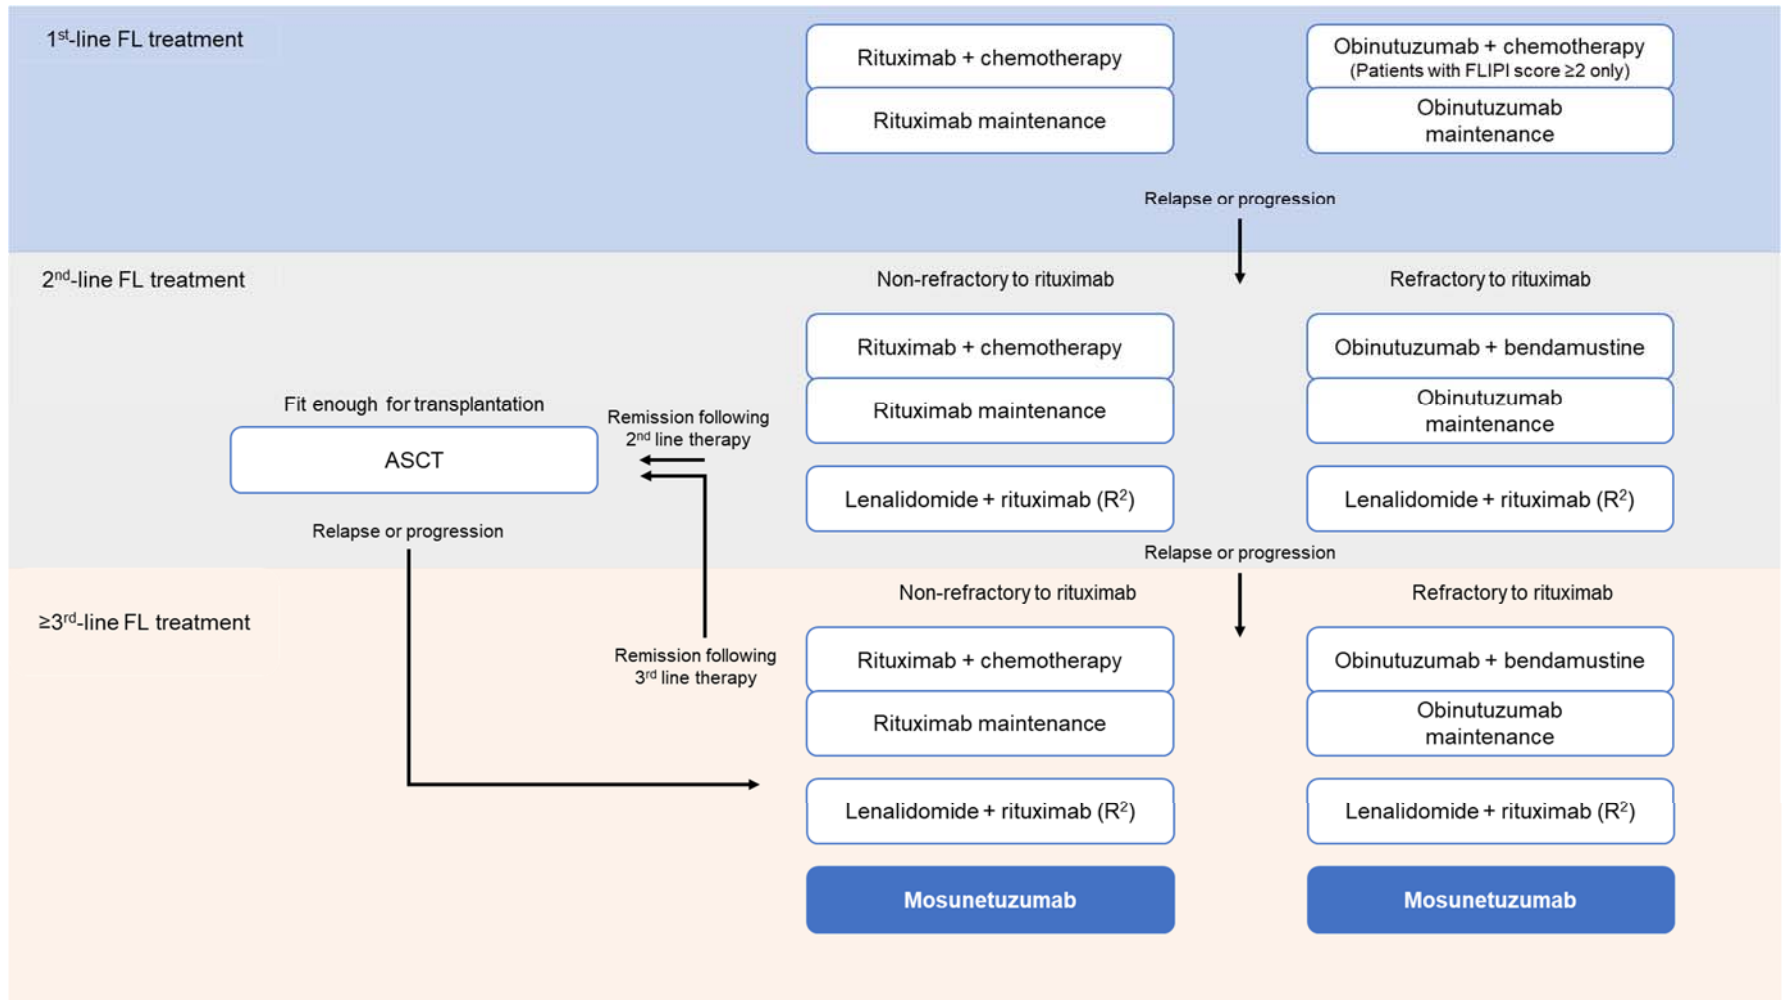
1$^{st}$-line FL treatment

Rituximab + chemotherapy

Rituximab maintenance

Obinutuzumab + chemotherapy (Patients with FLIPI score ≥2 only)

Obinutuzumab maintenance

Relapse or progression

2$^{nd}$-line FL treatment

Non-refractory to rituximab

Refractory to rituximab

Rituximab + chemotherapy

Rituximab maintenance

Obinutuzumab + bendamustine

Obinutuzumab maintenance

Fit enough for transplantation

ASCT

Remission following 2$^{nd}$ line therapy

Lenalidomide + rituximab (R$^2$)

Lenalidomide + rituximab (R$^2$)

Relapse or progression

Relapse or progression

≥3$^{rd}$-line FL treatment

Non-refractory to rituximab

Refractory to rituximab

Remission following 3$^{rd}$ line therapy

Rituximab + chemotherapy

Rituximab maintenance

Obinutuzumab + bendamustine

Obinutuzumab maintenance

Lenalidomide + rituximab (R$^2$)

Lenalidomide + rituximab (R$^2$)

Mosunetuzumab

Mosunetuzumab